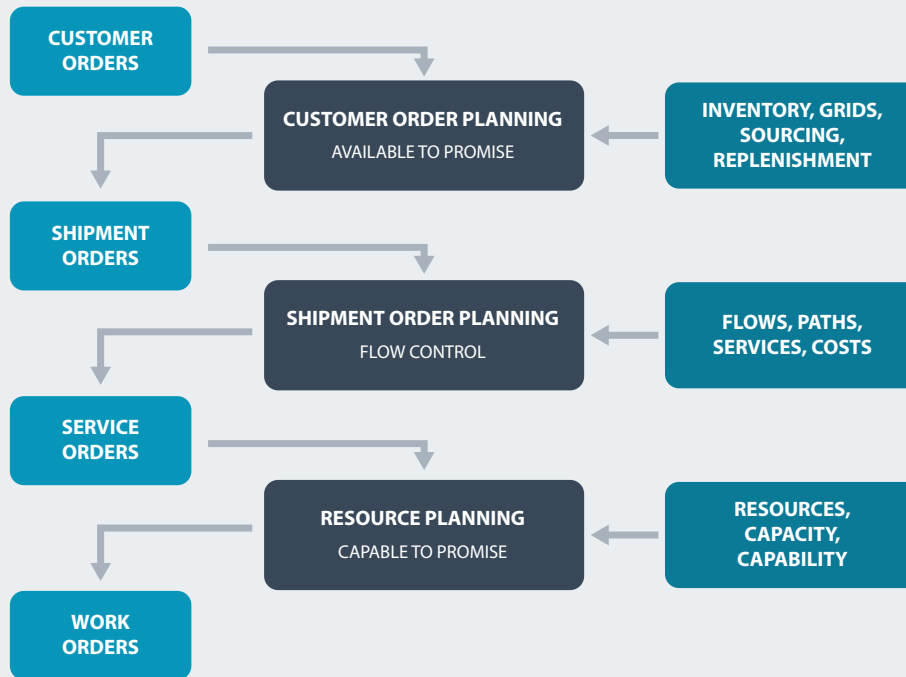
CUSTOMER ORDERS

CUSTOMER ORDER PLANNING
AVAILABLE TO PROMISE

INVENTORY, GRIDS, SOURCING, REPLENISHMENT

SHIPMENT ORDERS

SHIPMENT ORDER PLANNING
FLOW CONTROL

FLOWS, PATHS, SERVICES, COSTS

SERVICE ORDERS

RESOURCE PLANNING
CAPABLE TO PROMISE

RESOURCES, CAPACITY, CAPABILITY

WORK ORDERS